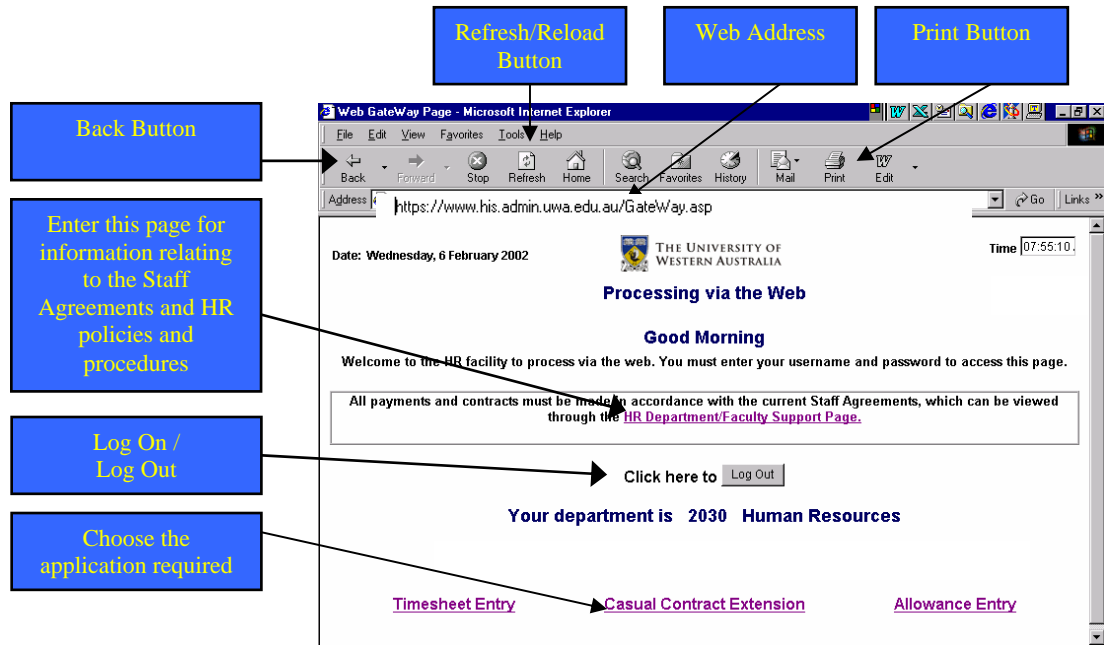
Refresh/Reload Button

Web Address

Print Button

Back Button

Enter this page for information relating to the Staff Agreements and HR policies and procedures

Log On / Log Out

Choose the application required

Web GateWay Page - Microsoft Internet Explorer

File Edit View Favorites Tools Help

Back Forward Stop Refresh Home Search Favorites History Mail Print Edit

Address https://www.his.admin.uwa.edu.au/GateWay.asp Go Links »

Date: Wednesday, 6 February 2002

THE UNIVERSITY OF WESTERN AUSTRALIA

Time 07:55:10.

Processing via the Web

Good Morning

Welcome to the HR facility to process via the web. You must enter your username and password to access this page.

All payments and contracts must be made in accordance with the current Staff Agreements, which can be viewed through the HR Department/Faculty Support Page.

Click here to Log Out

Your department is 2030 Human Resources

Timesheet Entry Casual Contract Extension Allowance Entry